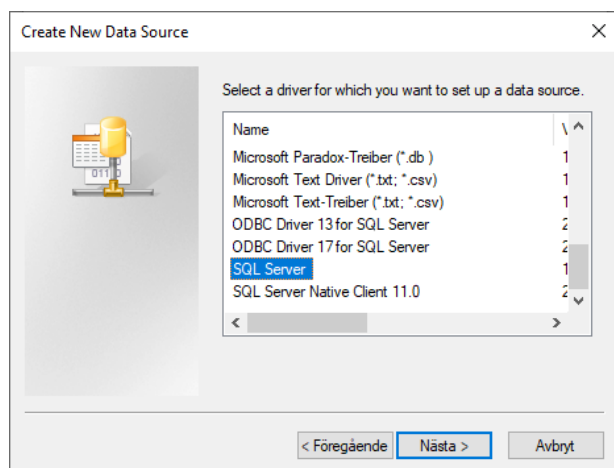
Create New Data Source

Select a driver for which you want to set up a data source.

| Name | V |
|---|---|
| Microsoft Paradox-Treiber (*.db ) | 1 |
| Microsoft Text Driver (*.txt; *.csv) | 1 |
| Microsoft Text-Treiber (*.txt; *.csv) | 1 |
| ODBC Driver 13 for SQL Server | 2 |
| ODBC Driver 17 for SQL Server | 2 |
| SQL Server | 1 |
| SQL Server Native Client 11.0 | 2 |

< Föregående  Nästa >  Avbryt